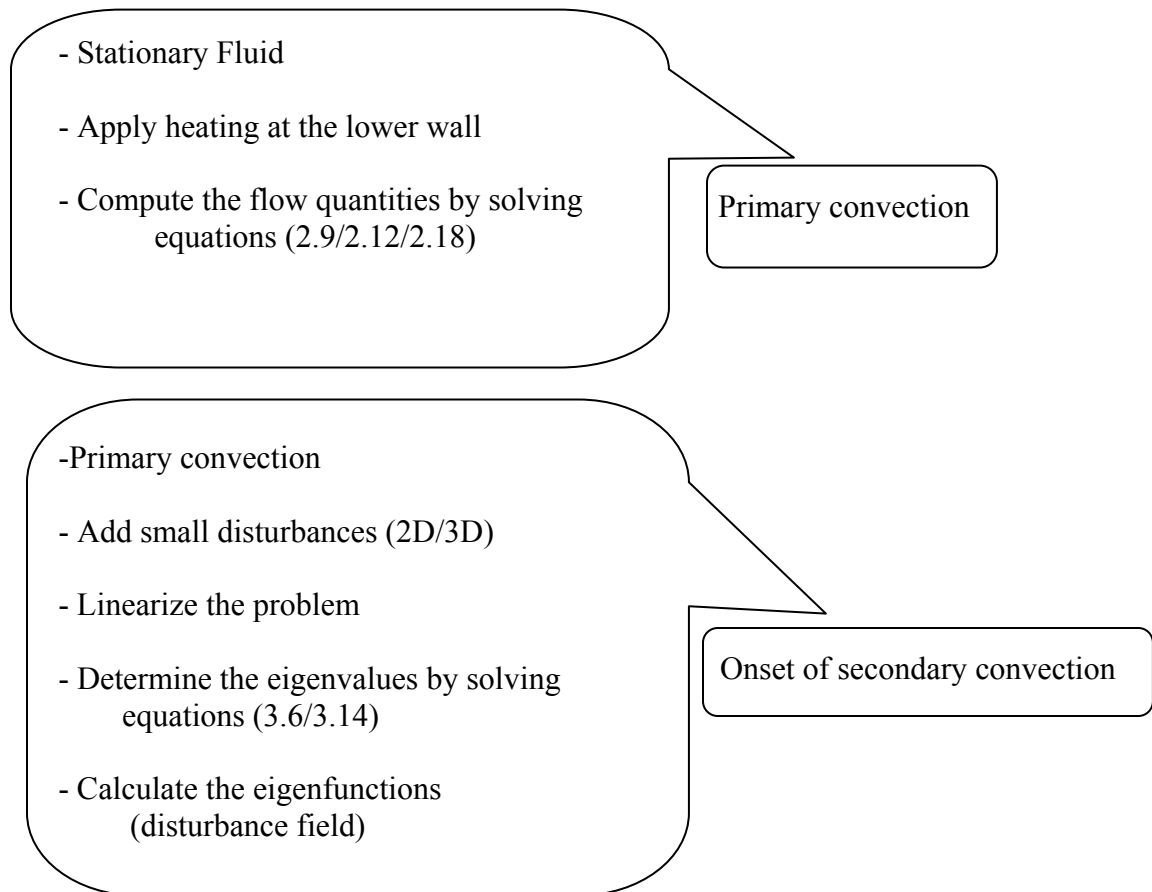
- Stationary Fluid

- Apply heating at the lower wall

- Compute the flow quantities by solving equations (2.9/2.12/2.18)

Primary convection

-Primary convection

- Add small disturbances (2D/3D)

- Linearize the problem

- Determine the eigenvalues by solving equations (3.6/3.14)

- Calculate the eigenfunctions (disturbance field)

Onset of secondary convection